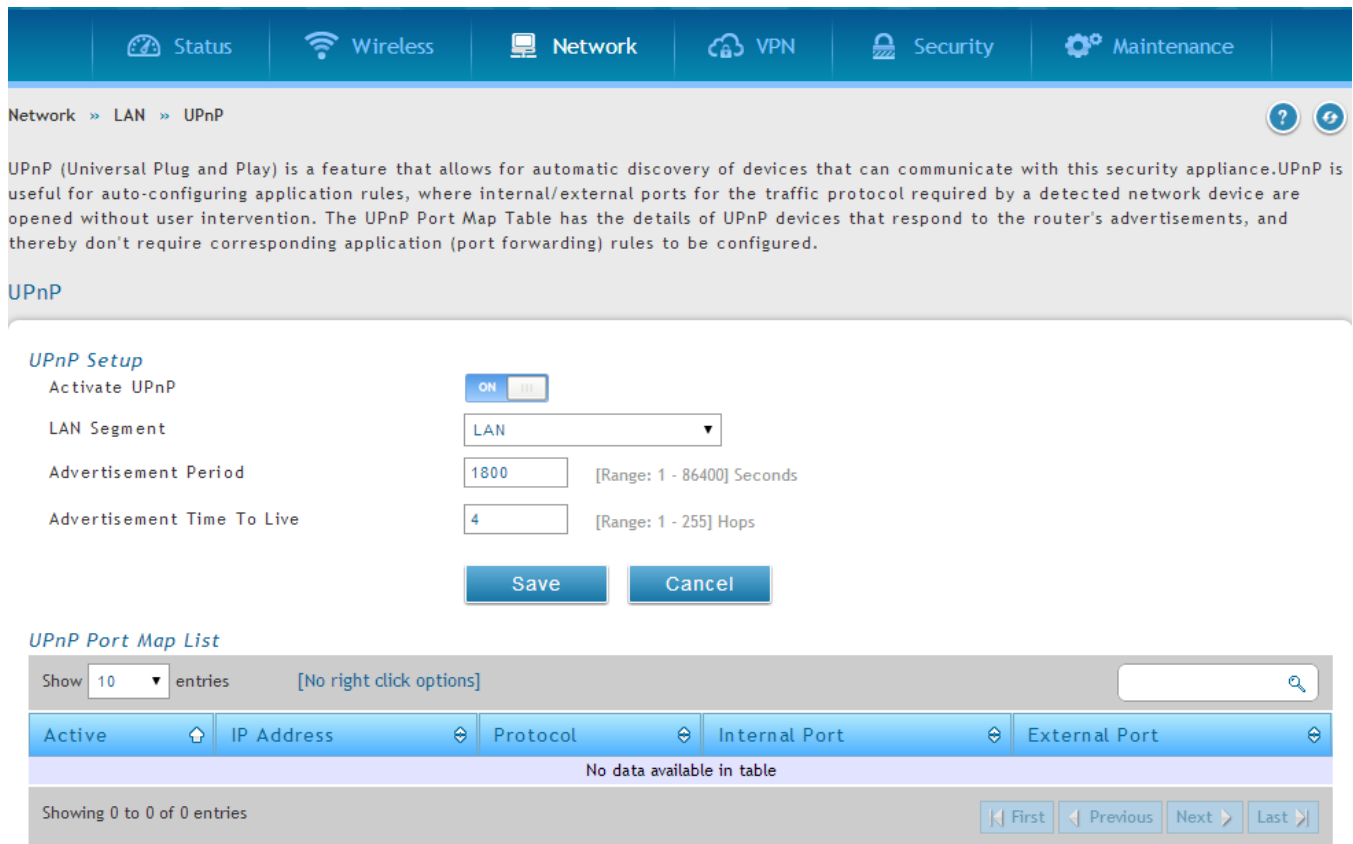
Status Wireless Network VPN Security Maintenance

Network » LAN » UPnP

UPnP (Universal Plug and Play) is a feature that allows for automatic discovery of devices that can communicate with this security appliance.UPnP is useful for auto-configuring application rules, where internal/external ports for the traffic protocol required by a detected network device are opened without user intervention. The UPnP Port Map Table has the details of UPnP devices that respond to the router's advertisements, and thereby don't require corresponding application (port forwarding) rules to be configured.

UPnP

UPnP Setup

Activate UPnP ON

LAN Segment LAN

Advertisement Period 1800 [Range: 1 - 86400] Seconds

Advertisement Time To Live 4 [Range: 1 - 255] Hops

Save Cancel

UPnP Port Map List

Show 10 entries [No right click options]

| Active | IP Address | Protocol | Internal Port | External Port |
|---|---|---|---|---|
| No data available in table | | | | |

Showing 0 to 0 of 0 entries

First Previous Next Last